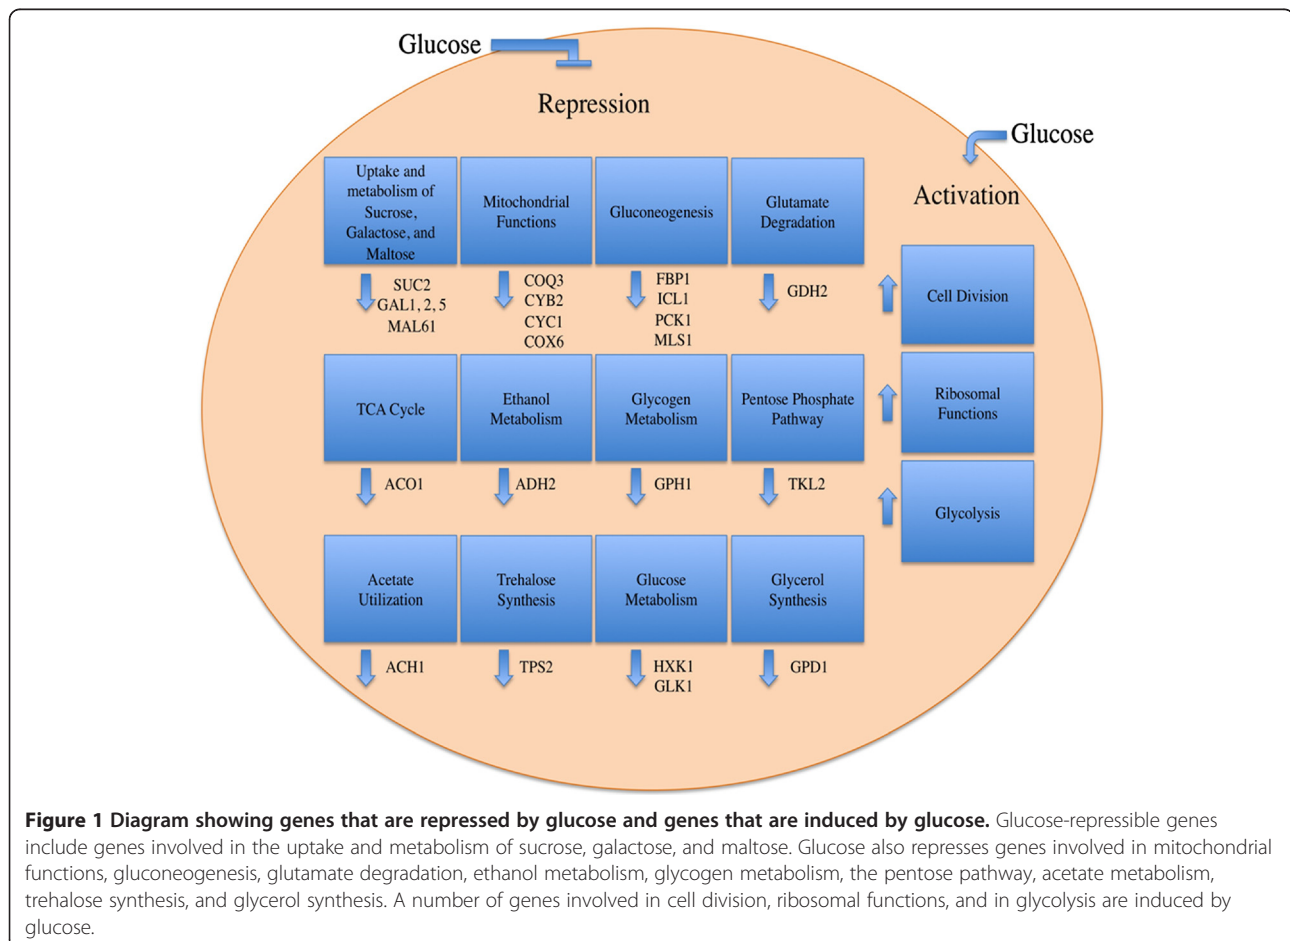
Glucose

Repression

Glucose

Activation

Uptake and metabolism of Sucrose, Galactose, and Maltose

Mitochondrial Functions

Gluconeogenesis

Glutamate Degradation

SUC2
GAL1, 2, 5
MAL61

COQ3
CYB2
CYC1
COX6

FBP1
ICL1
PCK1
MLS1

GDH2

Cell Division

TCA Cycle

Ethanol Metabolism

Glycogen Metabolism

Pentose Phosphate Pathway

Ribosomal Functions

ACO1

ADH2

GPH1

TKL2

Glycolysis

Acetate Utilization

Trehalose Synthesis

Glucose Metabolism

Glycerol Synthesis

ACH1

TPS2

HXK1
GLK1

GPD1

**Figure 1 Diagram showing genes that are repressed by glucose and genes that are induced by glucose.** Glucose-repressible genes include genes involved in the uptake and metabolism of sucrose, galactose, and maltose. Glucose also represses genes involved in mitochondrial functions, gluconeogenesis, glutamate degradation, ethanol metabolism, glycogen metabolism, the pentose pathway, acetate metabolism, trehalose synthesis, and glycerol synthesis. A number of genes involved in cell division, ribosomal functions, and in glycolysis are induced by glucose.